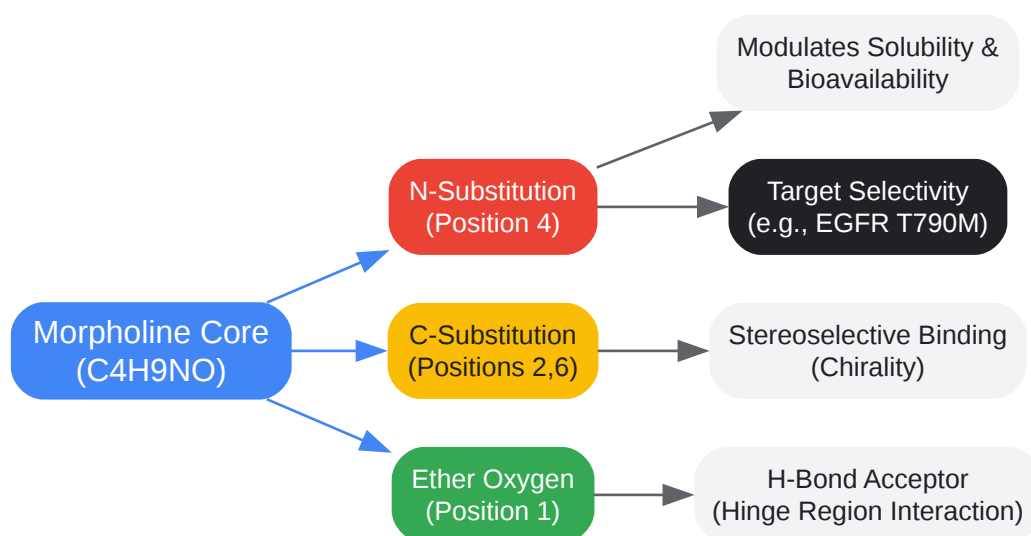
Morpholine Core
(C4H9NO)

N-Substitution
(Position 4)

Modulates Solubility &
Bioavailability

Target Selectivity
(e.g., EGFR T790M)

C-Substitution
(Positions 2,6)

Stereoselective Binding
(Chirality)

Ether Oxygen
(Position 1)

H-Bond Acceptor
(Hinge Region Interaction)